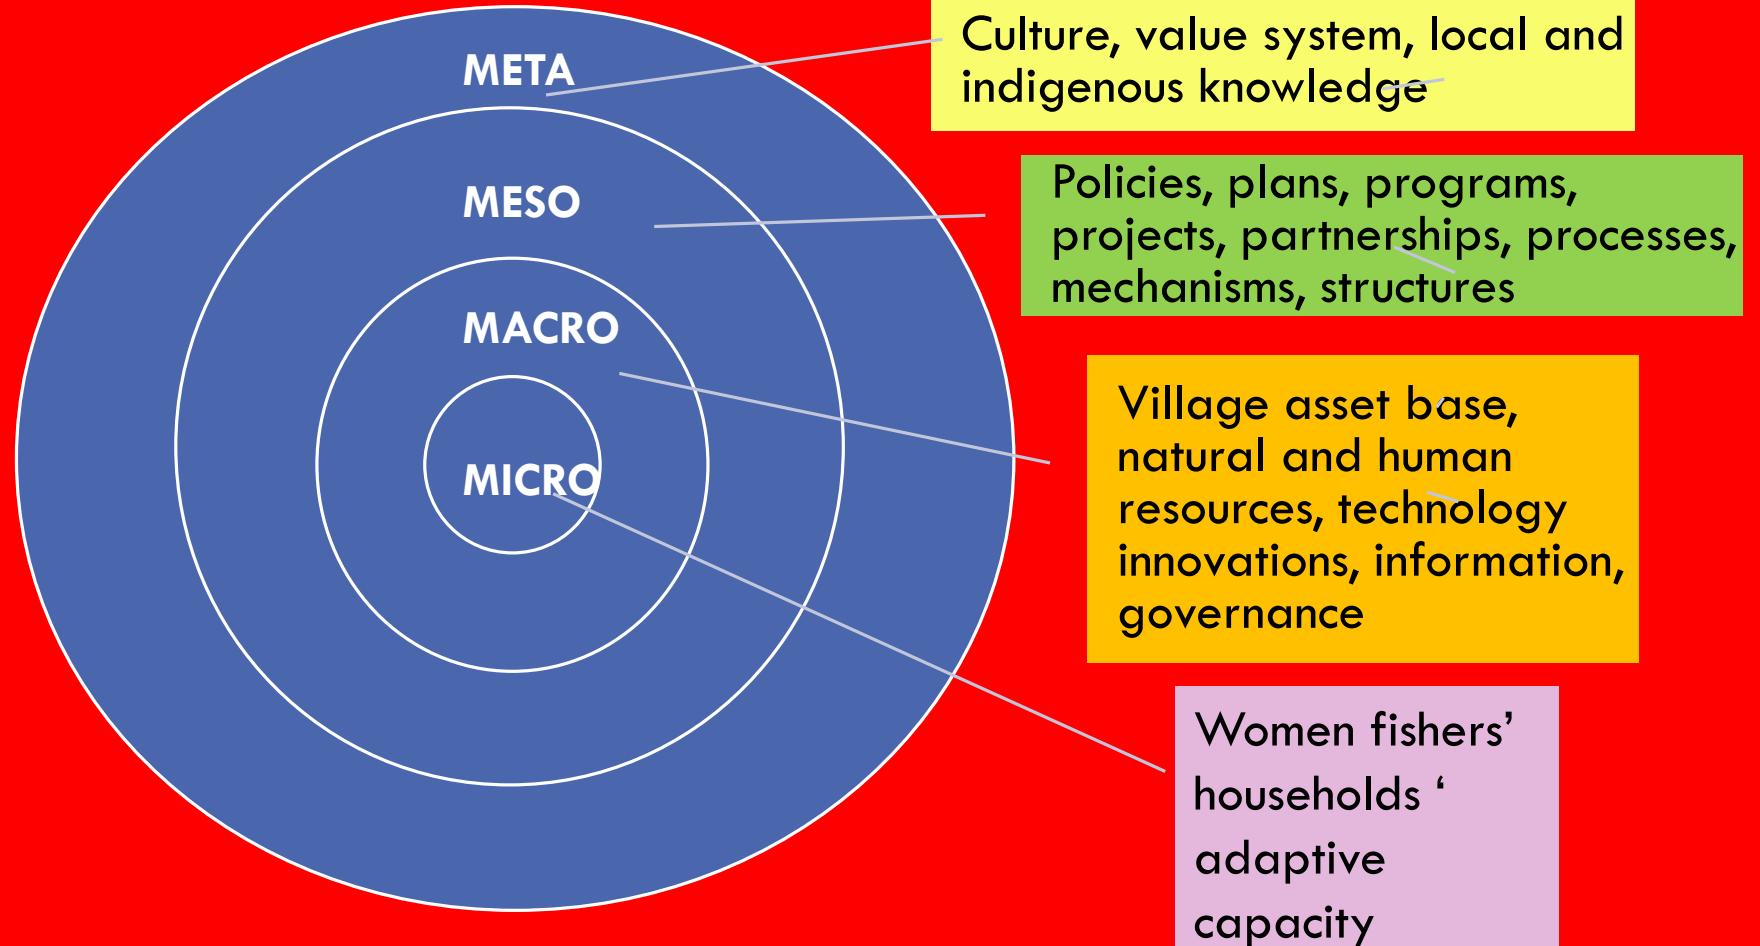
META

MESO

MACRO

MICRO

Culture, value system, local and indigenous knowledge

Policies, plans, programs, projects, partnerships, processes, mechanisms, structures

Village asset base, natural and human resources, technology innovations, information, governance

Women fishers' households ' adaptive capacity